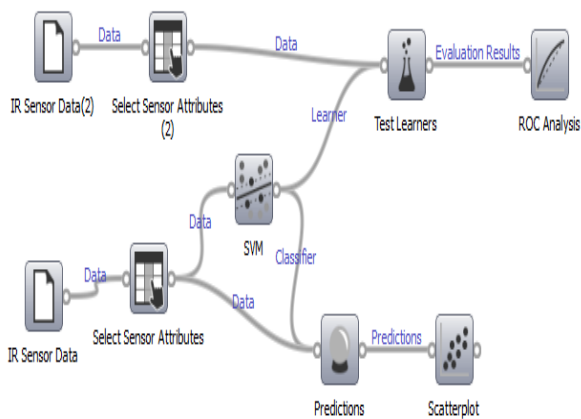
Data

Data

Evaluation Results

IR Sensor Data(2)

Select Sensor Attributes (2)

Test Learners

ROC Analysis

Learner

Data

SVM

Classifier

Data

Data

IR Sensor Data

Select Sensor Attributes

Predictions

Predictions

Scatterplot